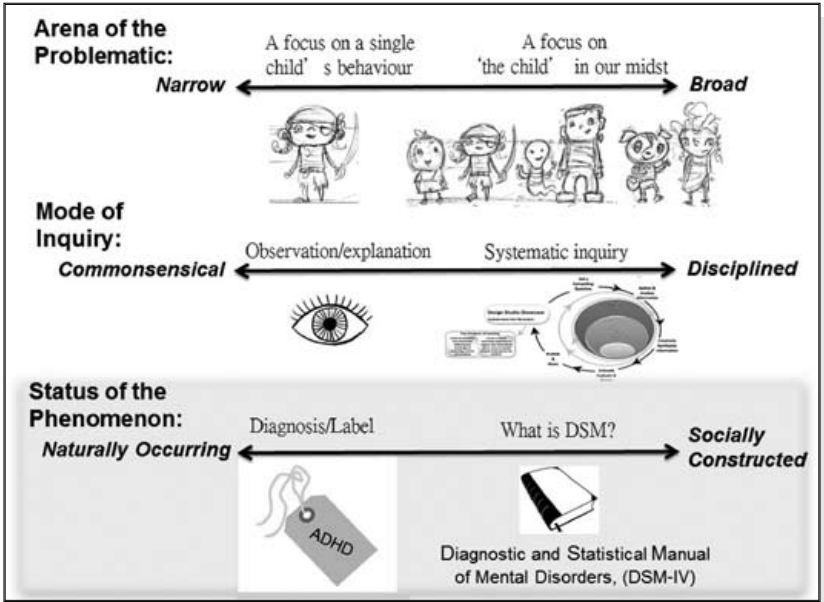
Arena of the Problematic:

A focus on a single child' s behaviour

A focus on 'the child' in our midst

Narrow

Broad

Mode of Inquiry:

Observation/explanation

Systematic inquiry

Commonsensical

Disciplined

Design Studio Showcase

Status of the Phenomenon:

Diagnosis/Label

What is DSM?

Naturally Occurring

Socially Constructed

ADHD

Diagnostic and Statistical Manual of Mental Disorders, (DSM-IV)